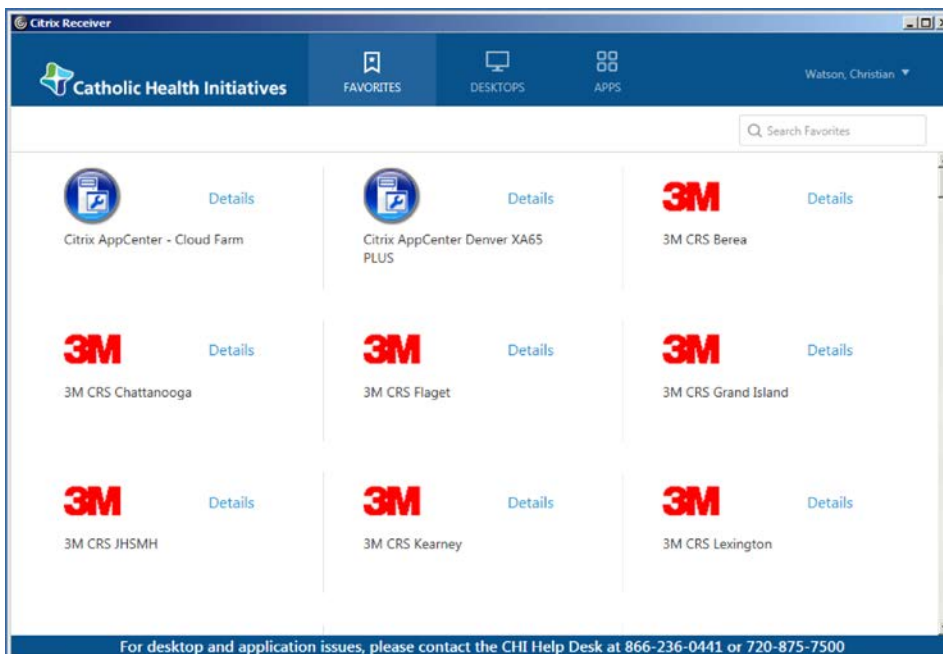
Citrix Receiver

Catholic Health Initiatives

FAVORITES

DESKTOPS

APPS

Watson, Christian

Search Favorites

Details

Citrix AppCenter - Cloud Farm

Details

Citrix AppCenter Denver XA65 PLUS

3M

Details

3M CRS Berea

3M

Details

3M CRS Chattanooga

3M

Details

3M CRS Flaget

3M

Details

3M CRS Grand Island

3M

Details

3M CRS JHSMH

3M

Details

3M CRS Kearney

3M

Details

3M CRS Lexington

For desktop and application issues, please contact the CHI Help Desk at 866-236-0441 or 720-875-7500